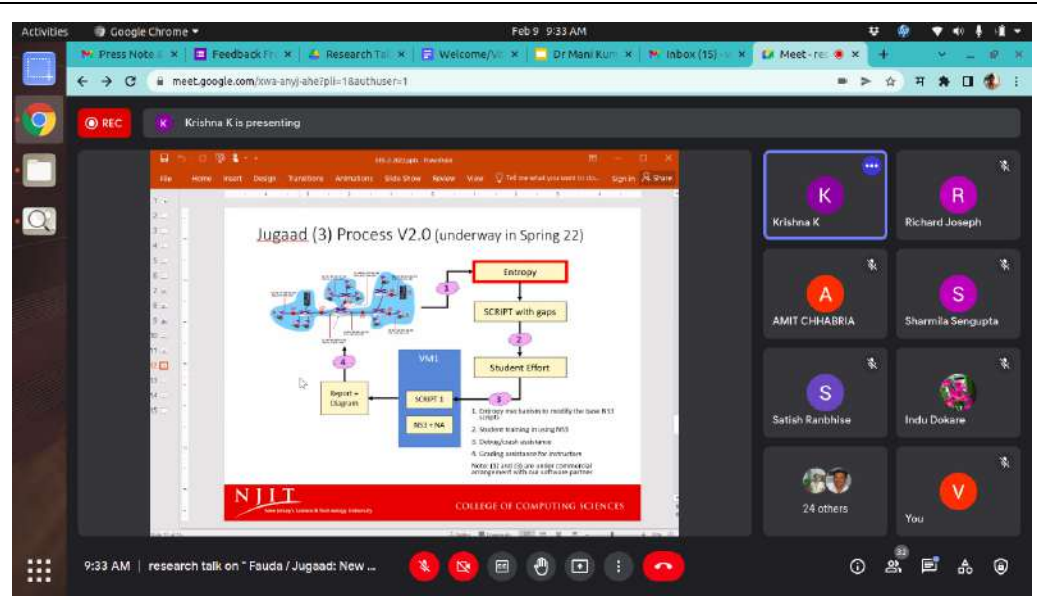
Activities Google Chrome ▾ Feb 9 9:33 AM

Press Note | Feedback Fr | Research Tal | Welcome/V | Dr Mani Kum | Inbox (15) | Meet - rec

meet.google.com/xwa-anyj-ahe?pli=1&authuser=1

REC

K Krishna K is presenting

File Home Insert Design Transitions Animations Slide Show Review View Tell me what you want to do... Sign in Share

Jugaad (3) Process V2.0 (underway in Spring 22)

Entropy

SCRIPT with gaps

Student Effort

VM1

SCRIPT 1

NS3 + NA

Report + Diagram

1

2

3

4

1. Entropy mechanism to modify the base NS3 script
2. Student training in using NS3
3. Debug/crash assistance
4. Grading assistance for instructor

Note: (1) and (4) are under commercial arrangement with our software partner

NJIT New Jersey's Science & Technology University

COLLEGE OF COMPUTING SCIENCES

K Krishna K

R Richard Joseph

A AMIT CHHABRIA

S Sharmila Sengupta

S Satish Ranbhise

Indu Dokare

24 others

V You

9:33 AM | research talk on " Fauda / Jugaad: New ...

32